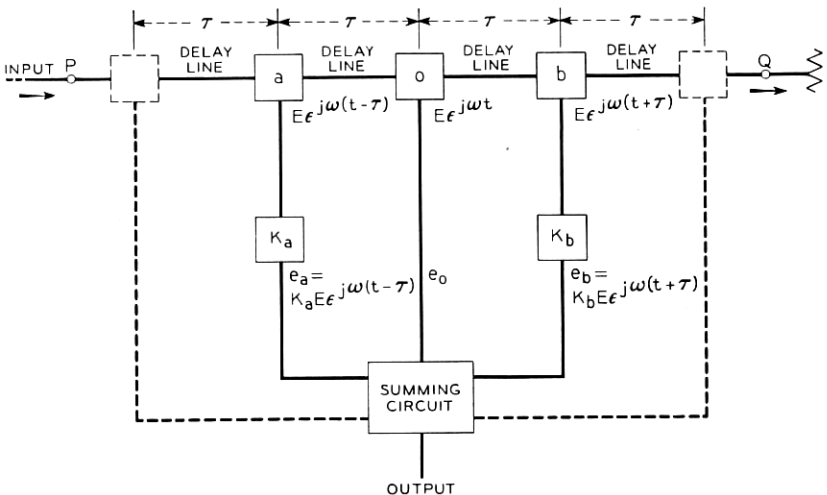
$\tau$ $\tau$ $\tau$ $\tau$

INPUT P

DELAY LINE

a

DELAY LINE

o

DELAY LINE

b

DELAY LINE

Q

$E\epsilon^{j\omega(t-\tau)}$

$E\epsilon^{j\omega t}$

$E\epsilon^{j\omega(t+\tau)}$

$K_a$

$K_b$

$e_a = K_aE\epsilon^{j\omega(t-\tau)}$

$e_o$

$e_b = K_bE\epsilon^{j\omega(t+\tau)}$

SUMMING CIRCUIT

OUTPUT